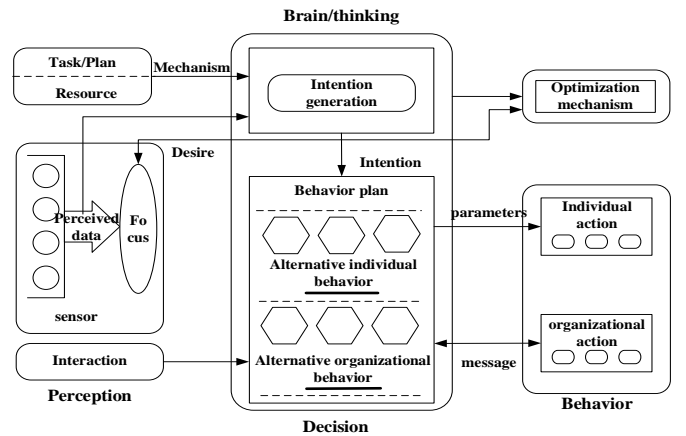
Brain/thinking

Task/Plan

Resource

Mechanism

Intention generation

Optimization mechanism

Desire

Intention

Behavior plan

parameters

Individual action

Perceived data

Fo cus

Alternative individual behavior

sensor

organizational action

Interaction

Alternative organizational behavior

message

Perception

Behavior

Decision